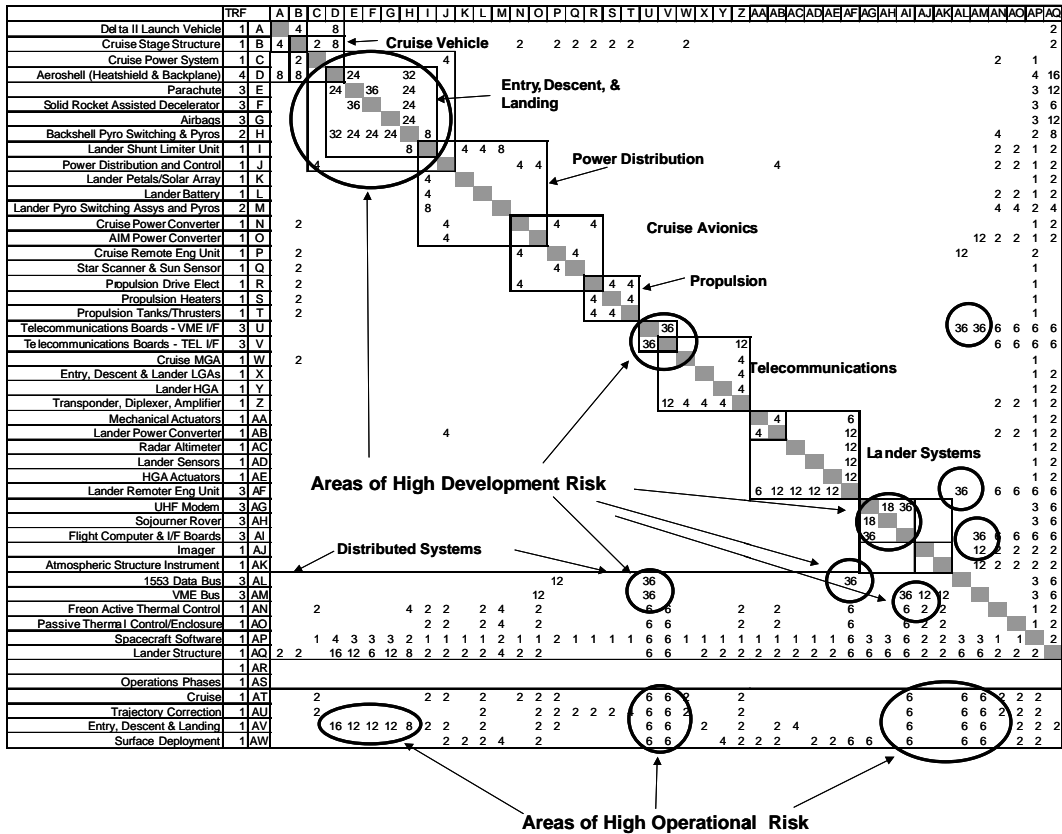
| | TRF | | A | B | C | D | E | F | G | H | I | J | K | L | M | N | O | P | Q | R | S | T | U | V | W | X | Y | Z | AA | AB | AC | AD | AE | AF | AG | AH | AI | AJ | AK | AL | AM | AN | AO | AP | AQ |
|---|---|---|---|---|---|---|---|---|---|---|---|---|---|---|---|---|---|---|---|---|---|---|---|---|---|---|---|---|---|---|---|---|---|---|---|---|---|---|---|---|---|---|---|---|---|
| Delta II Launch Vehicle | 1 | A | | 4 | | 8 | | | | | | | | | | | | | | | | | | | | | | | | | | | | | | | | | | | | | | | 2 |
| Cruise Stage Structure | 1 | B | 4 | | 2 | 8 | | | | | | | | | | 2 | | 2 | 2 | 2 | 2 | 2 | | | 2 | | | | | | | | | | | | | | | | | | | | 2 |
| Cruise Power System | 1 | C | | 2 | | | | | | | | 4 | | | | | | | | | | | | | | | | | | | | | | | | | | | | | 2 | | 1 | | |
| Aeroshell (Heatshield & Backplane) | 4 | D | 8 | 8 | | | 24 | | | 32 | | | | | | | | | | | | | | | | | | | | | | | | | | | | | | | | | | 4 | 16 |
| Parachute | 3 | E | | | | 24 | | 36 | | 24 | | | | | | | | | | | | | | | | | | | | | | | | | | | | | | | | | | 3 | 12 |
| Solid Rocket Assisted Decelerator | 3 | F | | | | | 36 | | | 24 | | | | | | | | | | | | | | | | | | | | | | | | | | | | | | | | | | 3 | 6 |
| Airbags | 3 | G | | | | | | | | 24 | | | | | | | | | | | | | | | | | | | | | | | | | | | | | | | | | | 3 | 12 |
| Backshell Pyro Switching & Pyros | 2 | H | | | | 32 | 24 | 24 | 24 | | 8 | | | | | | | | | | | | | | | | | | | | | | | | | | | | | | 4 | | | 2 | 8 |
| Lander Shunt Limiter Unit | 1 | I | | | | | | | | 8 | | 4 | 4 | 8 | | | | | | | | | | | | | | | | | | | | | | | | | | | 2 | 2 | 1 | 2 | |
| Power Distribution and Control | 1 | J | | | | 4 | | | | | | | | | 4 | 4 | | | | | | | | | | 4 | | | | | | | | | | | | | | | 2 | 2 | 1 | 2 | |
| Lander Petals/Solar Array | 1 | K | | | | | | | | | 4 | | | | | | | | | | | | | | | | | | | | | | | | | | | | | | | | 1 | 2 | |
| Lander Battery | 1 | L | | | | | | | | | 4 | | | | | | | | | | | | | | | | | | | | | | | | | | | | | | 2 | 2 | 1 | 2 | |
| Lander Pyro Switching Assys and Pyros | 2 | M | | | | | | | | | 8 | | | | | | | | | | | | | | | | | | | | | | | | | | | | | | 4 | 4 | 2 | 4 | |
| Cruise Power Converter | 1 | N | | | 2 | | | | | | | 4 | | | | | | 4 | | 4 | | | | | | | | | | | | | | | | | | | | | | | 1 | 2 | |
| AIM Power Converter | 1 | O | | | | | | | | | | 4 | | | | | | | | | | | | | | | | | | | | | | | | | | | 12 | 2 | 2 | 1 | 2 | | |
| Cruise Remote Eng Unit | 1 | P | | | 2 | | | | | | | | | | | 4 | | | 4 | | | | | | | | | | | | | | | | | | | 12 | | | | 2 | | | |
| Star Scanner & Sun Sensor | 1 | Q | | | 2 | | | | | | | | | | | | | 4 | | 4 | | | | | | | | | | | | | | | | | | | | | | 1 | | | |
| Propulsion Drive Elect | 1 | R | | | 2 | | | | | | | | | | | 4 | | | | | 4 | 4 | | | | | | | | | | | | | | | | | | | | 1 | | | |
| Propulsion Heaters | 1 | S | | | 2 | | | | | | | | | | | | | | | 4 | | 4 | | | | | | | | | | | | | | | | | | | | 1 | | | |
| Propulsion Tanks/Thrusters | 1 | T | | | 2 | | | | | | | | | | | | | | | 4 | 4 | | | | | | | | | | | | | | | | | | | | | 1 | | | |
| Telecommunications Boards - VME I/F | 3 | U | | | | | | | | | | | | | | | | | | | | | | 36 | | | | | | | | | | | | | | | 36 | 36 | 6 | 6 | 6 | 6 | |
| Telecommunications Boards - TEL I/F | 3 | V | | | | | | | | | | | | | | | | | | | | | 36 | | | | | | 12 | | | | | | | | | | | | 6 | 6 | 6 | 6 | |
| Cruise MGA | 1 | W | | | 2 | | | | | | | | | | | | | | | | | | | | | | | | 4 | | | | | | | | | | | | | | 1 | | |
| Entry, Descent & Lander LGAs | 1 | X | | | | | | | | | | | | | | | | | | | | | | | | | | | 4 | | | | | | | | | | | | | | 1 | 2 | |
| Lander HGA | 1 | Y | | | | | | | | | | | | | | | | | | | | | | | | | | | 4 | | | | | | | | | | | | | | 1 | 2 | |
| Transponder, Diplexer, Amplifier | 1 | Z | | | | | | | | | | | | | | | | | | | | | | 12 | 4 | 4 | 4 | 4 | | | | | | | | | | | | | 2 | 2 | 1 | 2 | |
| Mechanical Actuators | 1 | AA | | | | | | | | | | | | | | | | | | | | | | | | | | | | | 4 | | | | | 6 | | | | | | | 1 | 2 | |
| Lander Power Converter | 1 | AB | | | | | | | | | | 4 | | | | | | | | | | | | | | | | | | 4 | | | | | | 12 | | | | | 2 | 2 | 1 | 2 | |
| Radar Altimeter | 1 | AC | | | | | | | | | | | | | | | | | | | | | | | | | | | | | | | | | | 12 | | | | | | | 1 | 2 | |
| Lander Sensors | 1 | AD | | | | | | | | | | | | | | | | | | | | | | | | | | | | | | | | | | 12 | | | | | | | 1 | 2 | |
| HGA Actuators | 1 | AE | | | | | | | | | | | | | | | | | | | | | | | | | | | | | | | | | | 12 | | | | | | | 1 | 2 | |
| Lander Remoter Eng Unit | 3 | AF | | | | | | | | | | | | | | | | | | | | | | | | | | | | 6 | 12 | 12 | 12 | 12 | | | | 36 | | | 6 | 6 | 6 | 6 | |
| UHF Modem | 3 | AG | | | | | | | | | | | | | | | | | | | | | | | | | | | | | | | | | | | 18 | 36 | | | | | | 3 | 6 |
| Sojourner Rover | 3 | AH | | | | | | | | | | | | | | | | | | | | | | | | | | | | | | | | | | 18 | | | | | | | | 3 | 6 |
| Flight Computer & I/F Boards | 3 | AI | | | | | | | | | | | | | | | | | | | | | | | | | | | | | | | | | | 36 | | | | | 36 | 6 | 6 | 6 | 6 |
| Imager | 1 | AJ | | | | | | | | | | | | | | | | | | | | | | | | | | | | | | | | | | | | | | | 12 | 2 | 2 | 2 | 2 |
| Atmospheric Structure Instrument | 1 | AK | | | | | | | | | | | | | | | | | | | | | | | | | | | | | | | | | | | | | | | 12 | 2 | 2 | 2 | 2 |
| 1553 Data Bus | 3 | AL | | | | | | | | | | | | | | | 12 | | | | | | 36 | | | | | | | | | | | | | | 36 | | | | | | | 3 | 6 |
| VME Bus | 3 | AM | | | | | | | | | | | | | | | | 12 | | | | | 36 | | | | | | | | | | | | | | | 36 | 12 | 12 | | | | 3 | 6 |
| Freon Active Thermal Control | 1 | AN | | | 2 | | | | | | 4 | 2 | 2 | | 2 | 4 | | 2 | | | | | 6 | 6 | | | 2 | | 2 | | | | | | 6 | | | 6 | 2 | 2 | | | | 1 | 2 |
| Passive Thermal Control/Enclosure | 1 | AO | | | | | | | | | | 2 | 2 | | 2 | 4 | | 2 | | | | | 6 | 6 | | | 2 | | 2 | | | | | | 6 | | | 6 | 2 | 2 | | | | 1 | 2 |
| Spacecraft Software | 1 | AP | | 1 | 4 | 3 | 3 | 3 | 2 | 1 | 1 | 1 | 1 | 2 | 1 | 1 | 2 | 1 | 1 | 1 | 1 | 1 | 6 | 6 | 1 | 1 | 1 | 1 | 1 | 1 | 1 | 1 | 1 | 1 | 6 | 3 | 3 | 6 | 2 | 2 | 3 | 3 | 1 | | 2 |
| Lander Structure | 1 | AQ | 2 | 2 | | 16 | 12 | 6 | 12 | 8 | 2 | 2 | 2 | 2 | 2 | 4 | 2 | 2 | | | | | 6 | 6 | | 2 | 2 | 2 | 2 | 2 | 2 | 2 | 2 | 2 | 6 | 6 | 6 | 6 | 2 | 2 | 6 | 6 | 2 | 2 | 2 |
| | 1 | AR | | | | | | | | | | | | | | | | | | | | | | | | | | | | | | | | | | | | | | | | | | | |
| Operations Phases | 1 | AS | | | | | | | | | | | | | | | | | | | | | | | | | | | | | | | | | | | | | | | | | | | |
| Cruise | 1 | AT | | | 2 | | | | | | 2 | 2 | | 2 | | 2 | 2 | 2 | | | | | 6 | 6 | 2 | | 2 | | | | | | | | 6 | | | 6 | 6 | 2 | 2 | 2 | | | |
| Trajectory Correction | 1 | AU | | | 2 | | | | | | | | | 2 | | 2 | 2 | 2 | 2 | 2 | | | 6 | 6 | 2 | | 2 | | | | | | | | 6 | | | 6 | 6 | 2 | 2 | 2 | | | |
| Entry, Descent & Landing | 1 | AV | | | | 16 | 12 | 12 | 12 | 8 | 2 | 2 | | 2 | | 2 | 2 | | | | | | 6 | 6 | | 2 | | 2 | | 2 | 4 | | | | 6 | | | 6 | 6 | 2 | 2 | 2 | 2 | 2 | 2 |
| Surface Deployment | 1 | AW | | | | | | | | | | 2 | 2 | 2 | 4 | | 2 | | | | | | 6 | 6 | | 4 | 2 | 2 | 2 | | 2 | 2 | 6 | 6 | 6 | | | 6 | 6 | | 2 | 2 | | | |

Cruise Vehicle

Entry, Descent, & Landing

Power Distribution

Cruise Avionics

Propulsion

Telecommunications

Lander Systems

Areas of High Development Risk

Distributed Systems

Areas of High Operational Risk